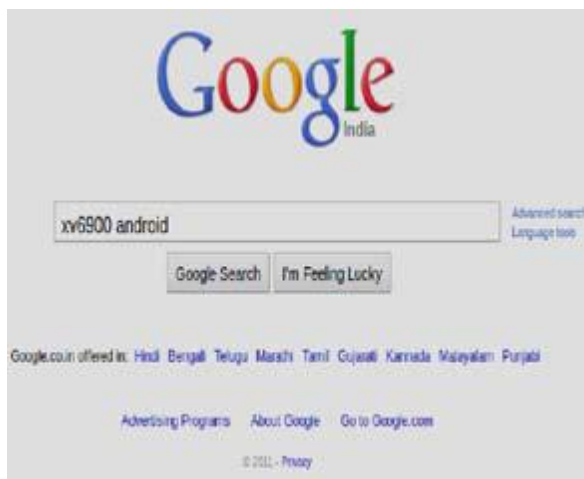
Google
India

xv6900 android

Advanced search
Language tools

Google Search I'm Feeling Lucky

Google.co.in offered in: Hindi Bengali Telugu Marathi Tamil Gujarati Kannada Malayalam Punjabi

Advertising Programs About Google Go to Google.com

© 2011 - Privacy